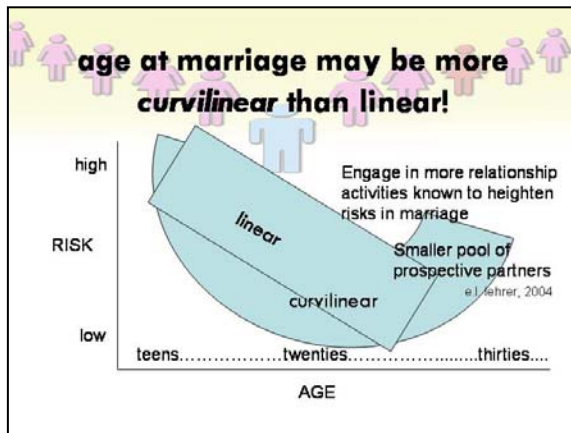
age at marriage may be more *curvilinear* than linear!

high

RISK

low

linear

curvilinear

Engage in more relationship activities known to heighten risks in marriage

Smaller pool of prospective partners

e.l. lehrer, 2004

teens………………twenties……………….......thirties....

AGE